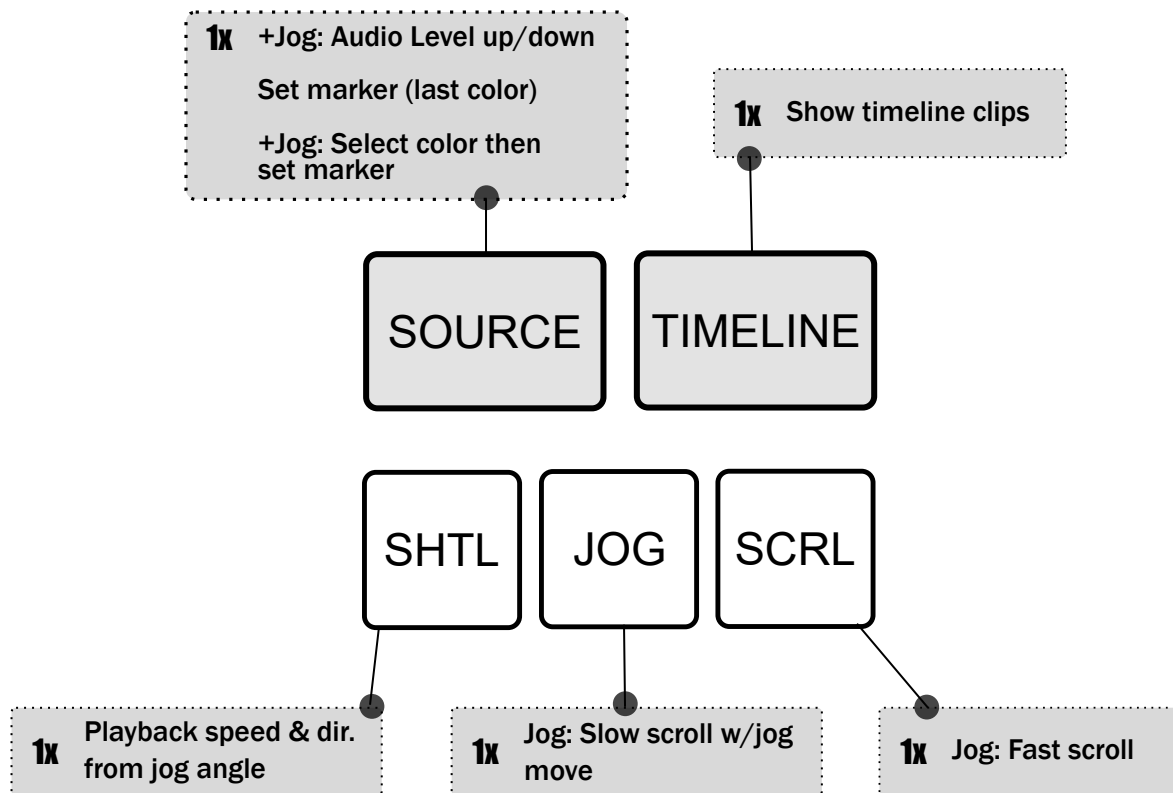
1x +Jog: Audio Level up/down

Set marker (last color)

+Jog: Select color then set marker

1x Show timeline clips

SOURCE

TIMELINE

SHTL

JOG

SCRL

1x Playback speed & dir. from jog angle

1x Jog: Slow scroll w/jog move

1x Jog: Fast scroll